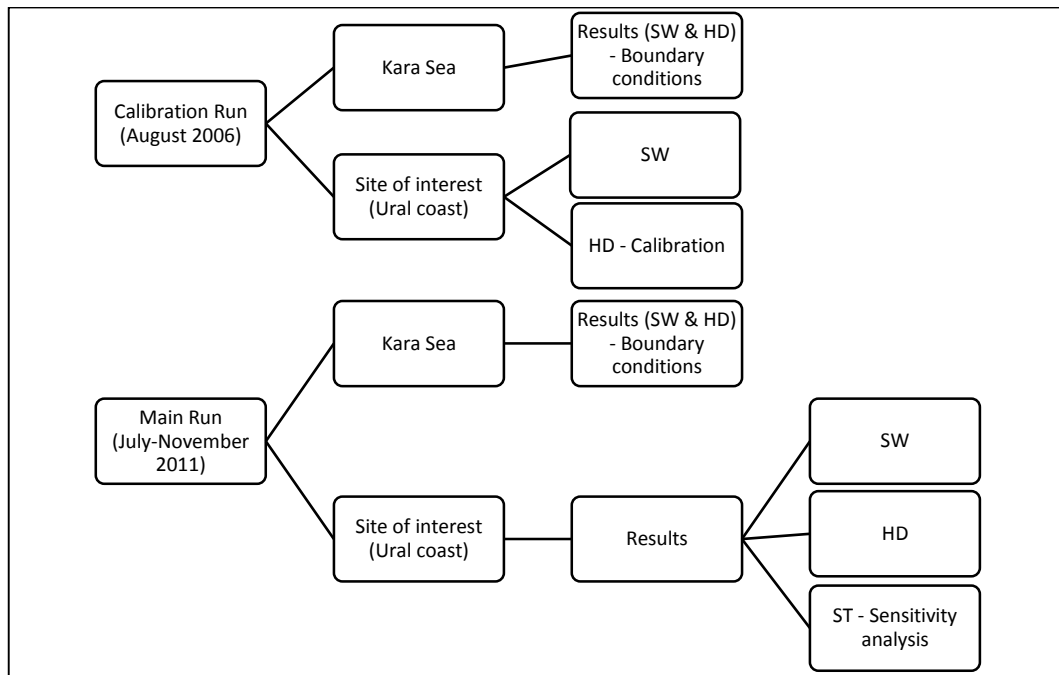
Calibration Run (August 2006)

Kara Sea

Results (SW & HD) - Boundary conditions

Site of interest (Ural coast)

SW

HD - Calibration

Main Run (July-November 2011)

Kara Sea

Results (SW & HD) - Boundary conditions

Site of interest (Ural coast)

Results

SW

HD

ST - Sensitivity analysis